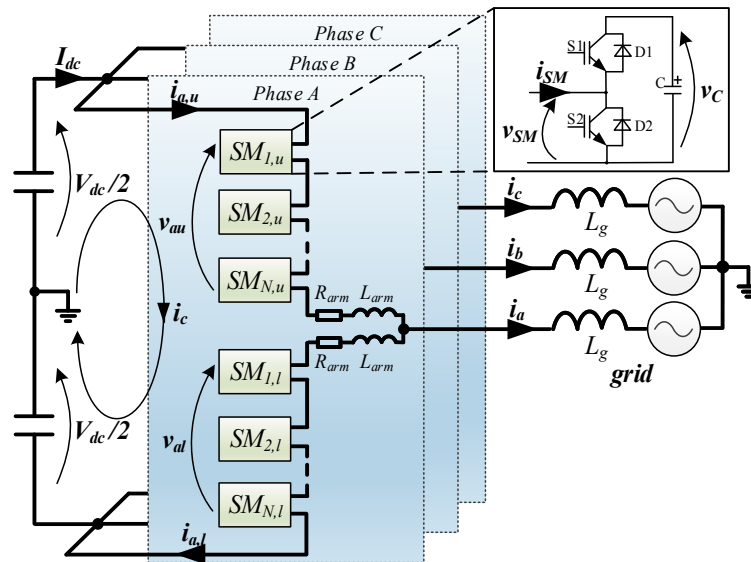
Phase C
Phase B
Phase A
$I_{dc}$
$i_{a,u}$
S1
D1
$i_{SM}$
C
$v_C$
$v_{SM}$
S2
D2
$SM_{1,u}$
$SM_{2,u}$
$SM_{N,u}$
$V_{dc}/2$
$v_{au}$
$i_c$
$L_g$
$i_b$
$L_g$
$i_c$
$R_{arm}$
$L_{arm}$
$i_a$
$R_{arm}$
$L_{arm}$
$L_g$
grid
$SM_{1,l}$
$SM_{2,l}$
$SM_{N,l}$
$v_{al}$
$V_{dc}/2$
$i_{a,l}$